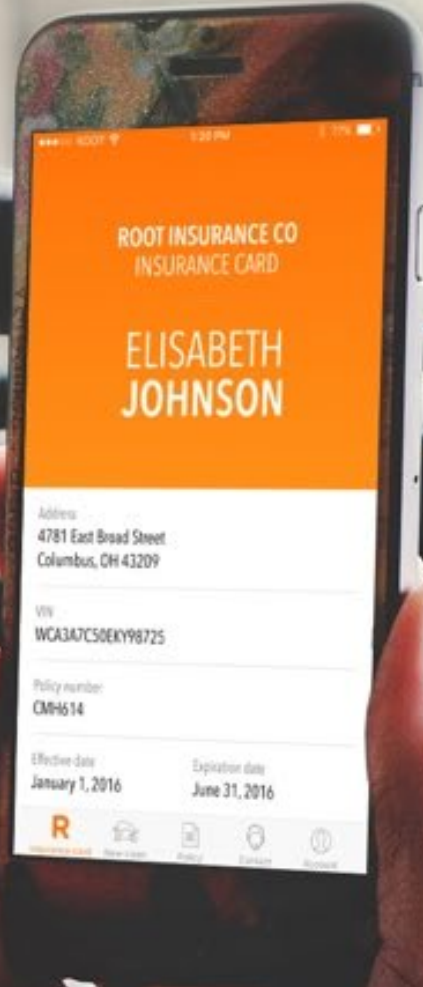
ROOT 1:20 PM 77%

ROOT INSURANCE CO
INSURANCE CARD

ELISABETH
JOHNSON

Address
4781 East Broad Street
Columbus, OH 43209

VIN
WCA3A7C50EKY98725

Policy number
CMH614

Effective date
January 1, 2016

Expiration date
June 31, 2016

R
Insurance card
New claim
Policy
Contact
Account